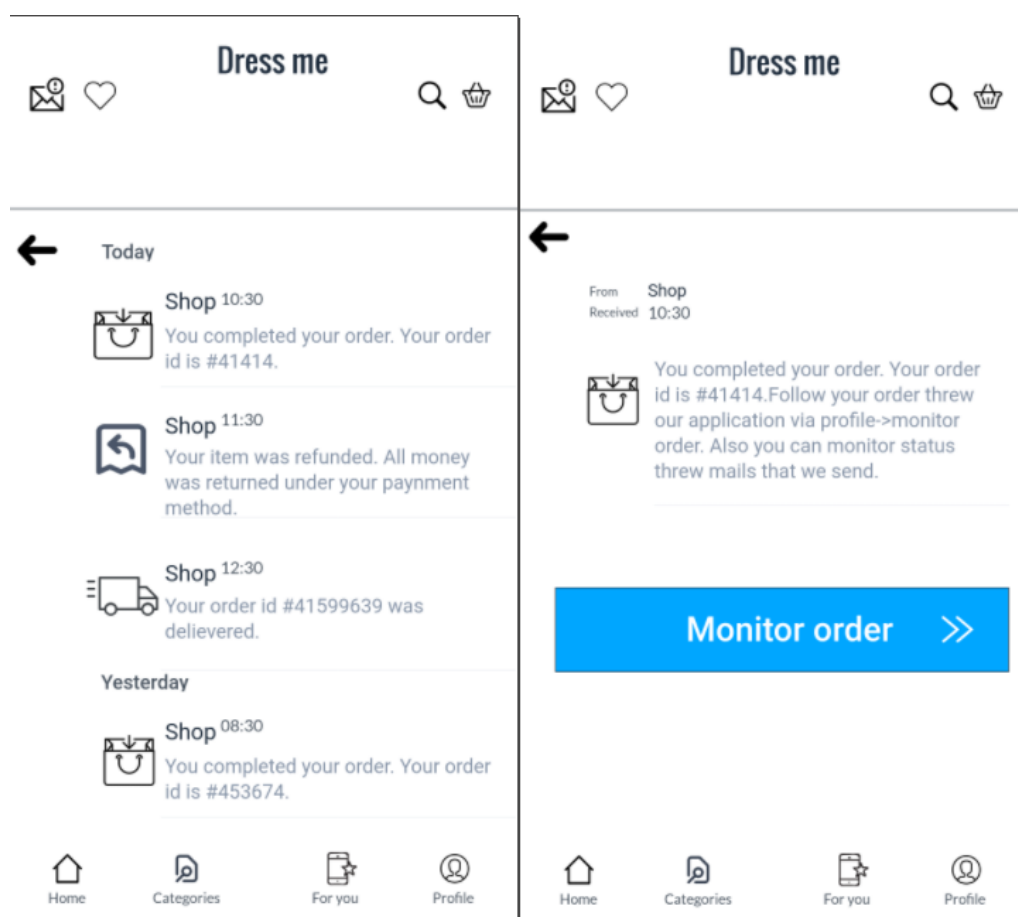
Dress me

Today

Shop 10:30
You completed your order. Your order id is #41414.

Shop 11:30
Your item was refunded. All money was returned under your paynment method.

Shop 12:30
Your order id #41599639 was delievered.

Yesterday

Shop 08:30
You completed your order. Your order id is #453674.

Home
Categories
For you
Profile

Dress me

From Shop
Received 10:30

You completed your order. Your order id is #41414.Follow your order threw our application via profile->monitor order. Also you can monitor status threw mails that we send.

Monitor order

Home
Categories
For you
Profile